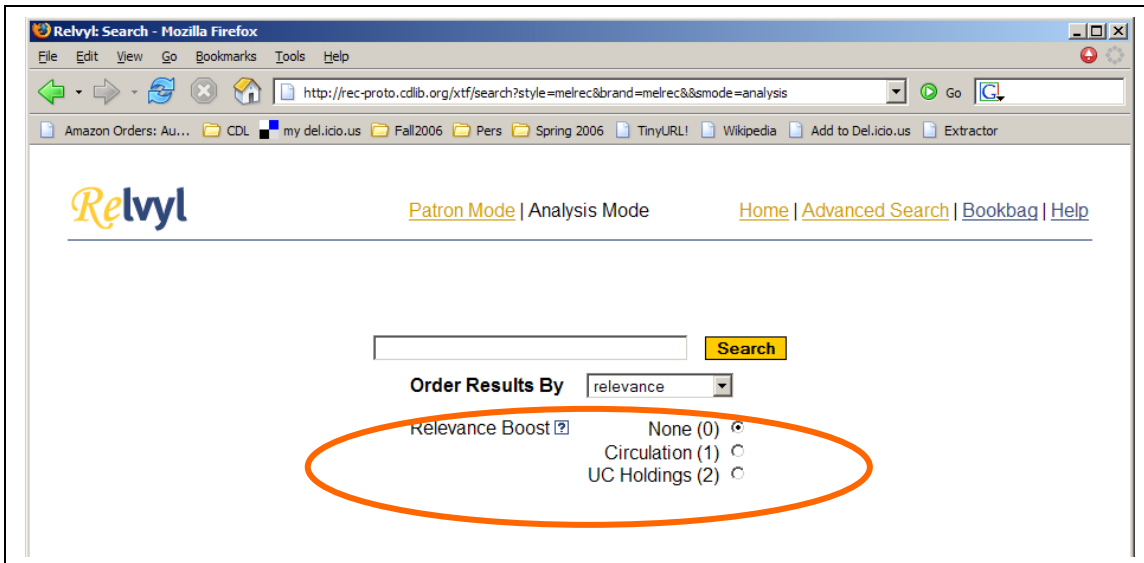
Relvyl: Search - Mozilla Firefox

File Edit View Go Bookmarks Tools Help

http://rec-proto.cdlib.org/xtf/search?style=melrec&brand=melrec&&smode=analysis

Go

Amazon Orders: Au... CDL my del.icio.us Fall2006 Pers Spring 2006 TinyURL! Wikipedia Add to Del.icio.us Extractor

Relvyl

Patron Mode | Analysis Mode

Home | Advanced Search | Bookbag | Help

Search

Order Results By relevance

Relevance Boost ?

None (0)
Circulation (1)
UC Holdings (2)